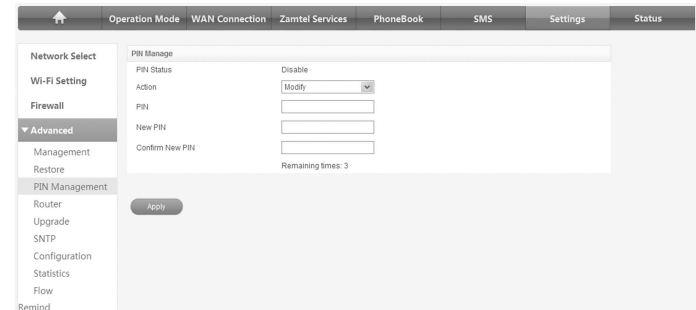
Operation Mode WAN Connection Zamtel Services PhoneBook SMS Settings Status

Network Select
Wi-Fi Setting
Firewall
▼Advanced
Management
Restore
PIN Management
Router
Upgrade
SNTP
Configuration
Statistics
Flow
Remind

PIN Manage

| | |
|---|---|
| PIN Status | Disable |
| Action | Modify |
| PIN | |
| New PIN | |
| Confirm New PIN | |
| | Remaining times: 3 |

Apply